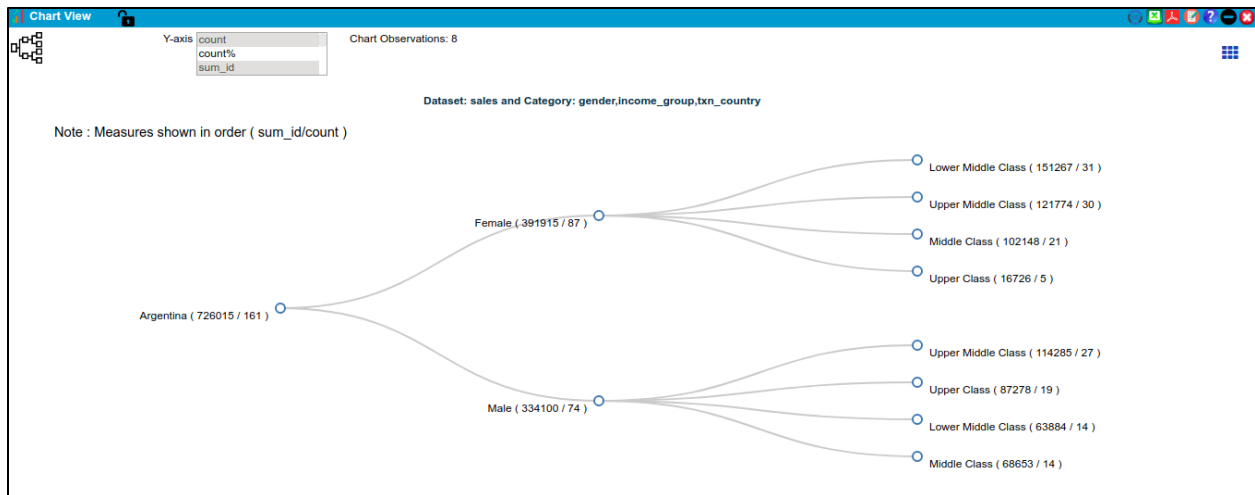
Chart View

Y-axis count
count%
sum_id

Chart Observations: 8

Dataset: sales and Category: gender,income_group,txn_country

Note : Measures shown in order ( sum_id/count )

Argentina ( 726015 / 161 )

Female ( 391915 / 87 )

Lower Middle Class ( 151267 / 31 )

Upper Middle Class ( 121774 / 30 )

Middle Class ( 102148 / 21 )

Upper Class ( 16726 / 5 )

Male ( 334100 / 74 )

Upper Middle Class ( 114285 / 27 )

Upper Class ( 87278 / 19 )

Lower Middle Class ( 63884 / 14 )

Middle Class ( 68653 / 14 )